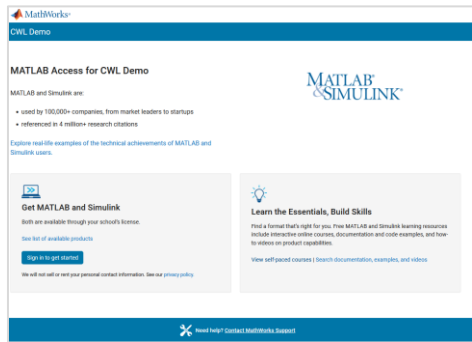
MathWorks®

CWL Demo

MATLAB Access for CWL Demo

MATLAB and Simulink are:

- used by 100,000+ companies, from market leaders to startups
- referenced in 4 million+ research citations

Explore real-life examples of the technical achievements of MATLAB and Simulink users.

MATLAB® & SIMULINK®

Get MATLAB and Simulink

Both are available through your school's license.

See list of available products

Sign in to get started

We will not sell or rent your personal contact information. See our privacy policy.

Learn the Essentials, Build Skills

Find a format that's right for you. Free MATLAB and Simulink learning resources include interactive online courses, documentation and code examples, and how-to videos on product capabilities.

View self-paced courses | Search documentation, examples, and videos

Need help? Contact MathWorks Support